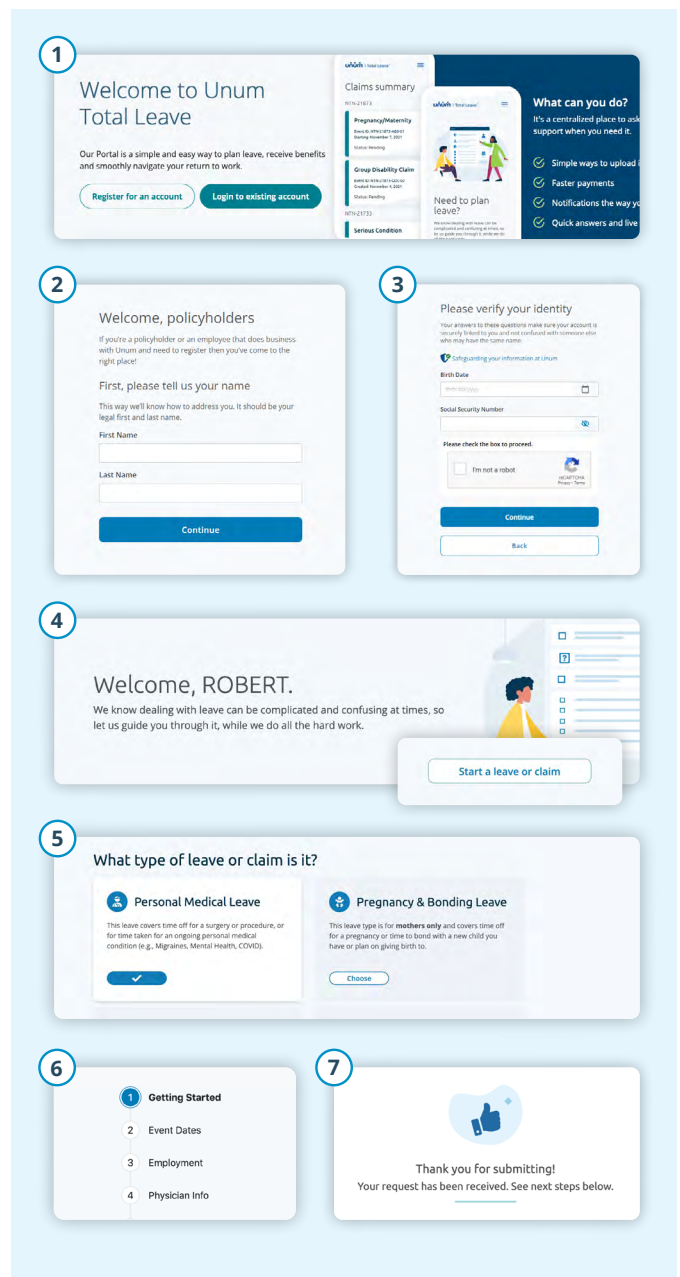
1

Welcome to Unum Total Leave

Our Portal is a simple and easy way to plan leave, receive benefits and smoothly navigate your return to work.

Register for an account

Login to existing account

unum | Total Leave

Claims summary

NTN-21873

Pregnancy/Maternity

Event ID: NTN-21873-ABS-01 Starting November 1, 2021

Status: Pending

Group Disability Claim

Event ID: NTN-21873-GDC-02 Gradual: November 1, 2021

Status: Pending

NTN-21733

Serious Condition

unum | Total Leave

Need to plan leave?

We know dealing with leave can be complicated and confusing at times, so let us guide you through it, while we do all the

What can you do?

It's a centralized place to ask support when you need it.

Simple ways to upload i

Faster payments

Notifications the way yo

Quick answers and live

2

Welcome, policyholders

If you're a policyholder or an employee that does business with Unum and need to register then you've come to the right place!

First, please tell us your name

This way we'll know how to address you. It should be your legal first and last name.

First Name

Last Name

Continue

3

Please verify your identity

Your answers to these questions make sure your account is securely linked to you and not confused with someone else who may have the same name.

Safeguarding your information at Unum

Birth Date

MM/DD/YYYY

Social Security Number

Please check the box to proceed.

I'm not a robot

reCAPTCHA
Privacy - Terms

Continue

Back

4

Welcome, ROBERT.

We know dealing with leave can be complicated and confusing at times, so let us guide you through it, while we do all the hard work.

Start a leave or claim

5

What type of leave or claim is it?

Personal Medical Leave

This leave covers time off for a surgery or procedure, or for time taken for an ongoing personal medical condition (e.g., Migraines, Mental Health, COVID).

Pregnancy & Bonding Leave

This leave type is for **mothers only** and covers time off for a pregnancy or time to bond with a new child you have or plan on giving birth to.

Choose

6

1 Getting Started

2 Event Dates

3 Employment

4 Physician Info

7

Thank you for submitting!

Your request has been received. See next steps below.